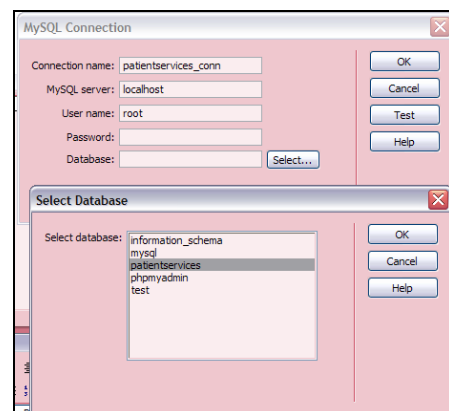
MySQL Connection

Connection name: patientservices_conn
MySQL server: localhost
User name: root
Password:
Database:
Select...

OK
Cancel
Test
Help

Select Database

Select database:
information_schema
mysql
patientservices
phpmyadmin
test

OK
Cancel
Help